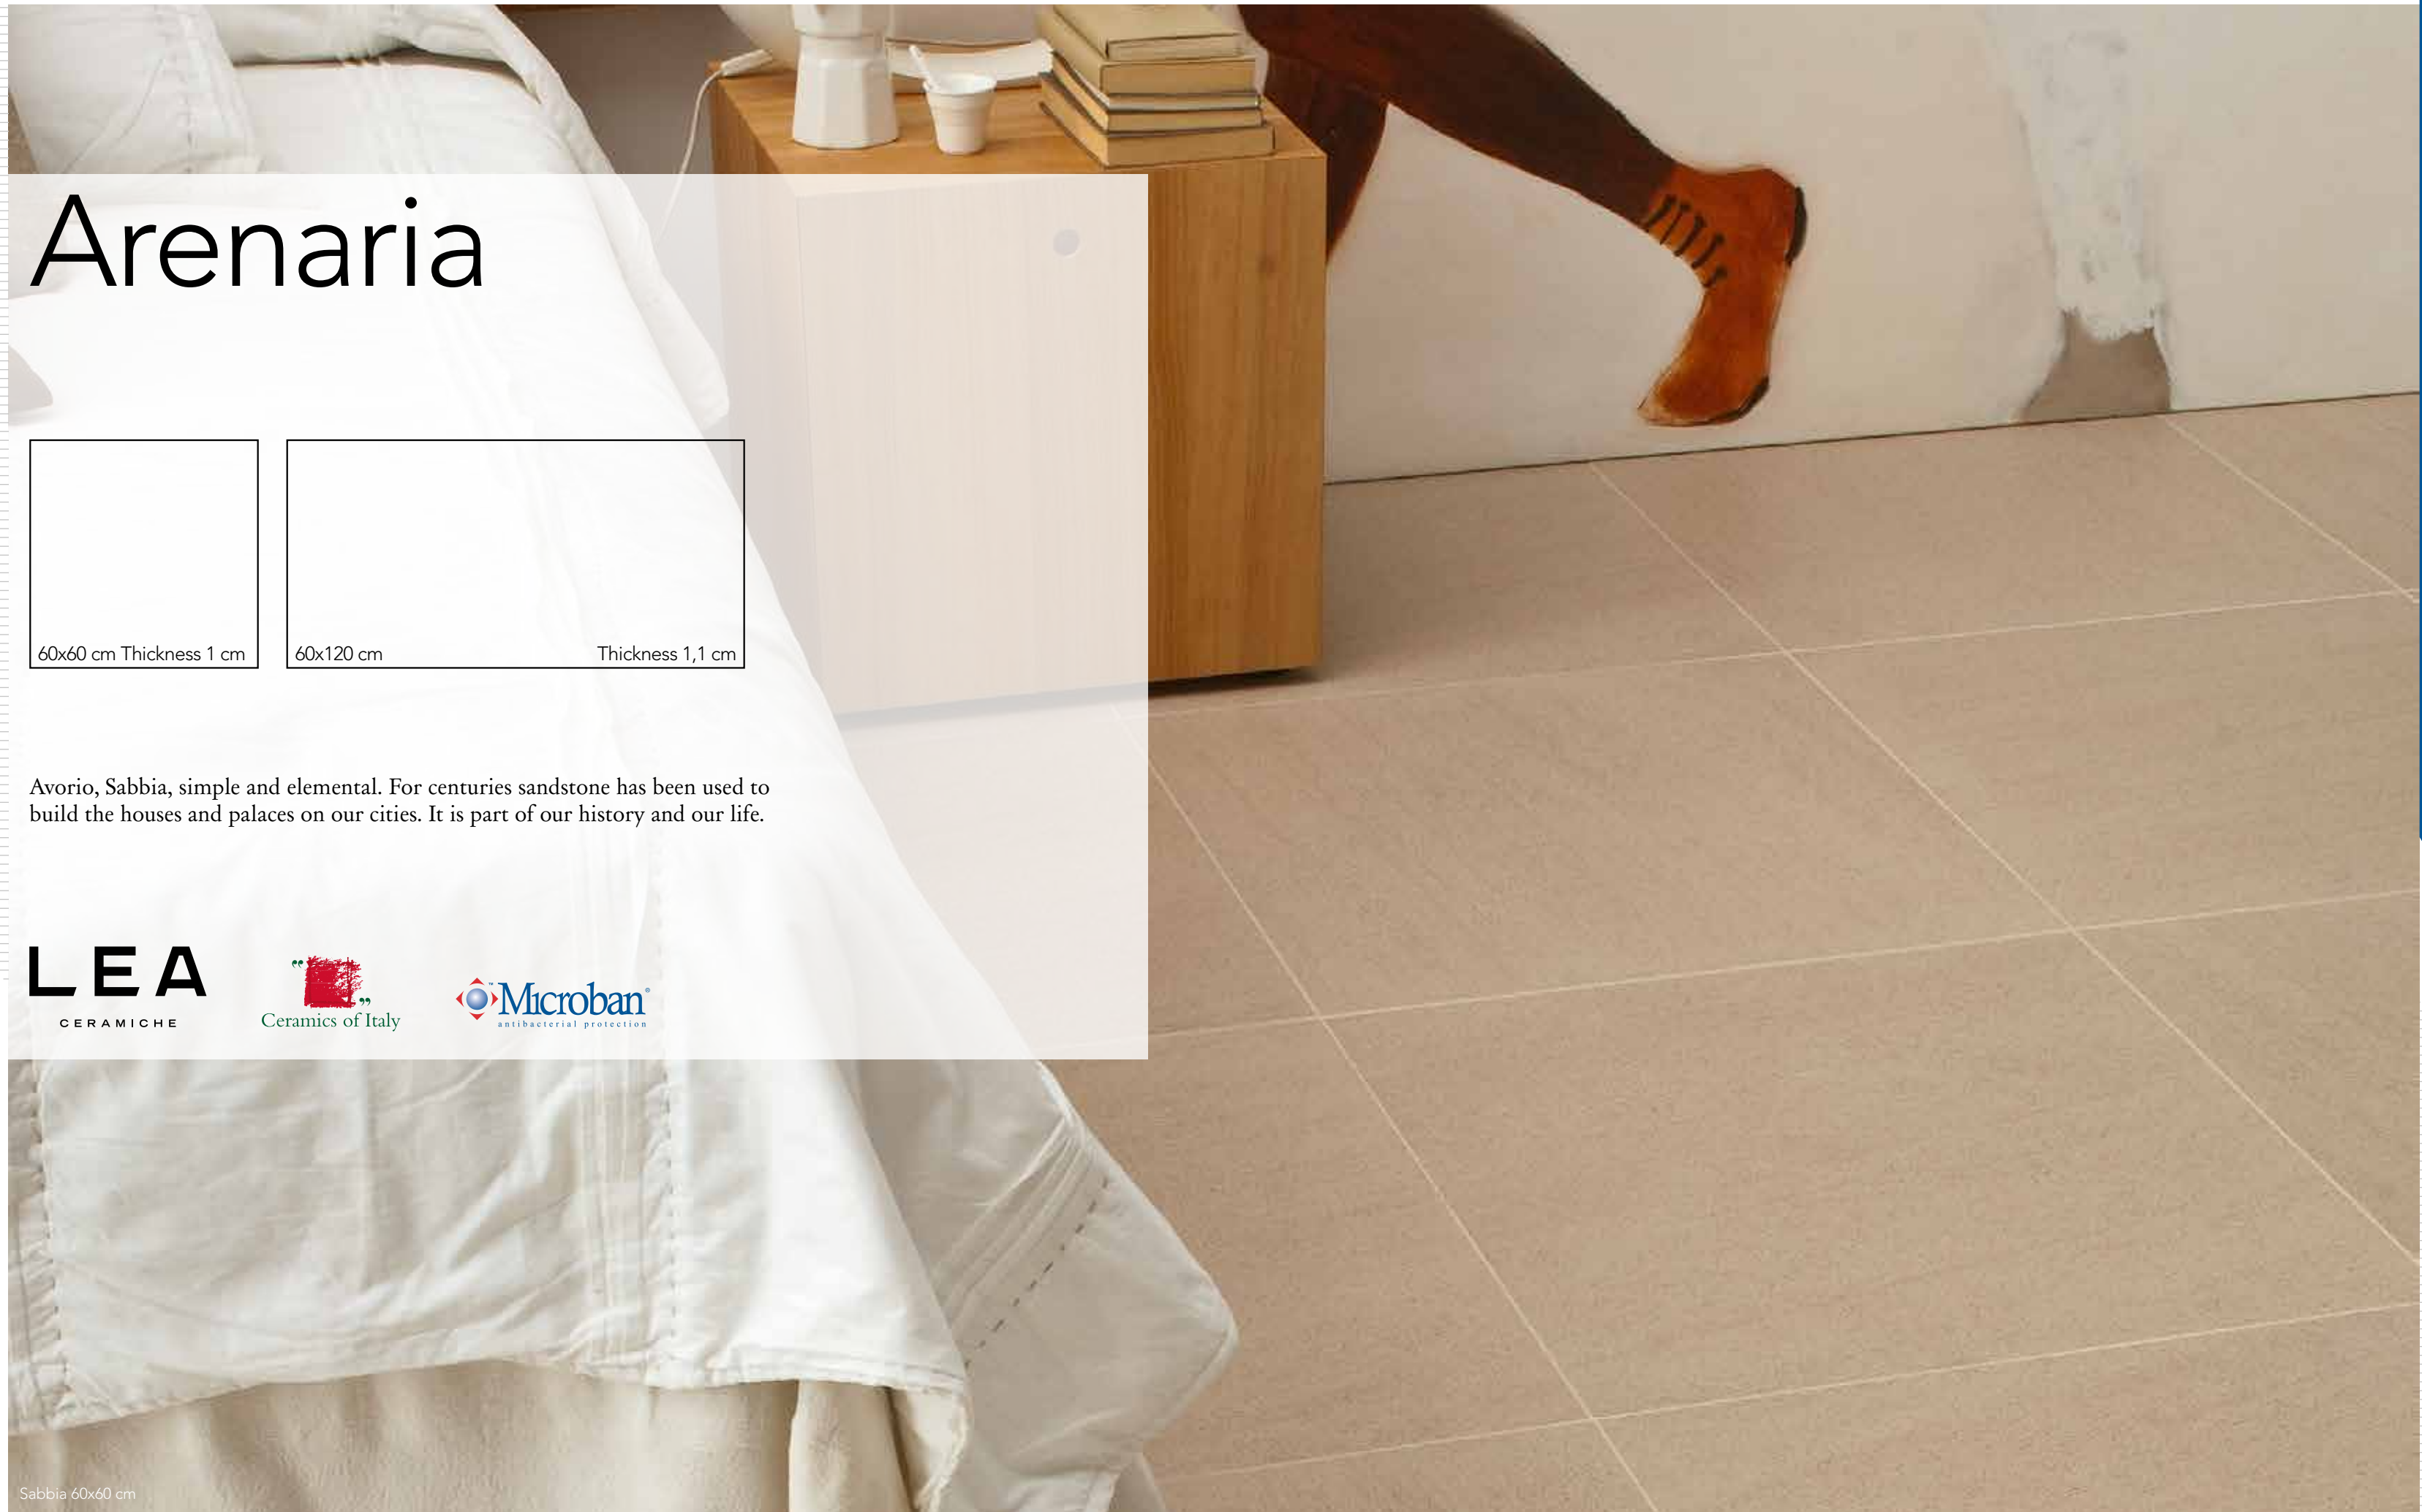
Arenaria

60x60 cm Thickness 1 cm

60x120 cm Thickness 1,1 cm

Avorio, Sabbia, simple and elemental. For centuries sandstone has been used to build the houses and palaces on our cities. It is part of our history and our life.

LEA
CERAMICHE

Ceramics of Italy

Microban®
antibacterial protection

Sabbia 60x60 cm